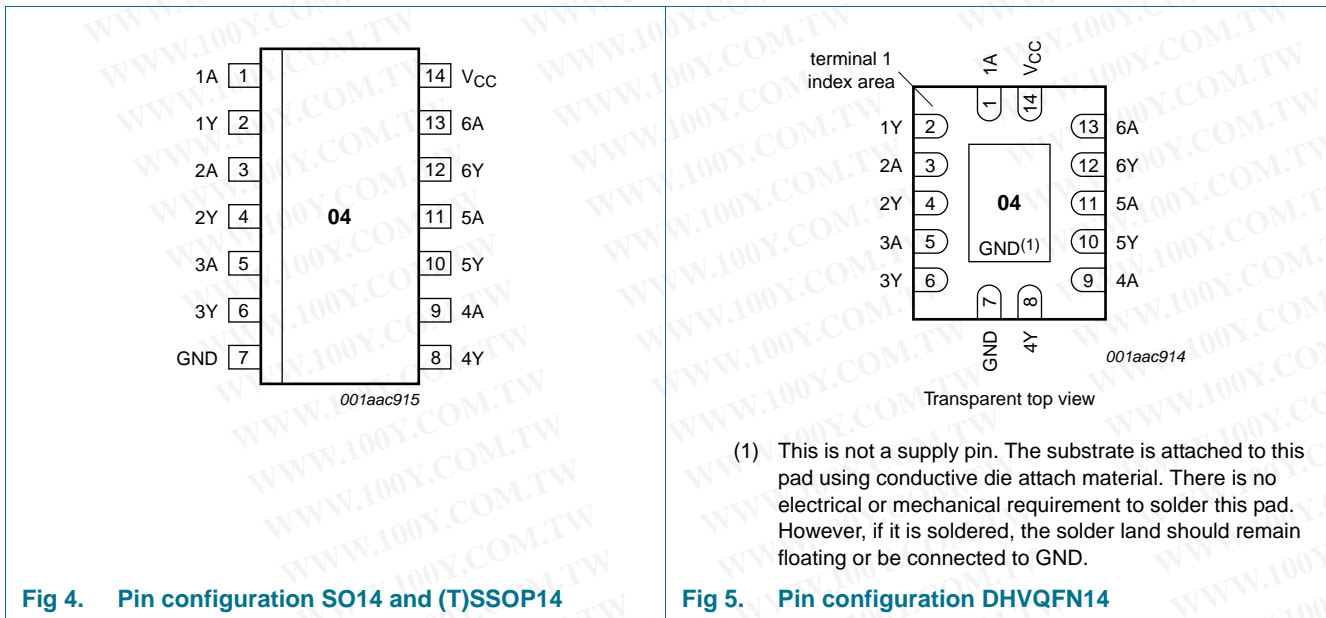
1A 1
1Y 2
2A 3
2Y 4
3A 5
3Y 6
GND 7

04

14 $V_{CC}$
13 6A
12 6Y
11 5A
10 5Y
9 4A
8 4Y

001aac915

Fig 4. Pin configuration SO14 and (T)SSOP14

terminal 1 index area

1A $V_{CC}$
1 14
1Y 2
2A 3
2Y 4
3A 5
3Y 6

04

GND(1)

13 6A
12 6Y
11 5A
10 5Y
9 4A

7 8
GND 4Y

001aac914

Transparent top view

(1) This is not a supply pin. The substrate is attached to this pad using conductive die attach material. There is no electrical or mechanical requirement to solder this pad. However, if it is soldered, the solder land should remain floating or be connected to GND.

Fig 5. Pin configuration DHVQFN14

WWW.100Y.COM.TW